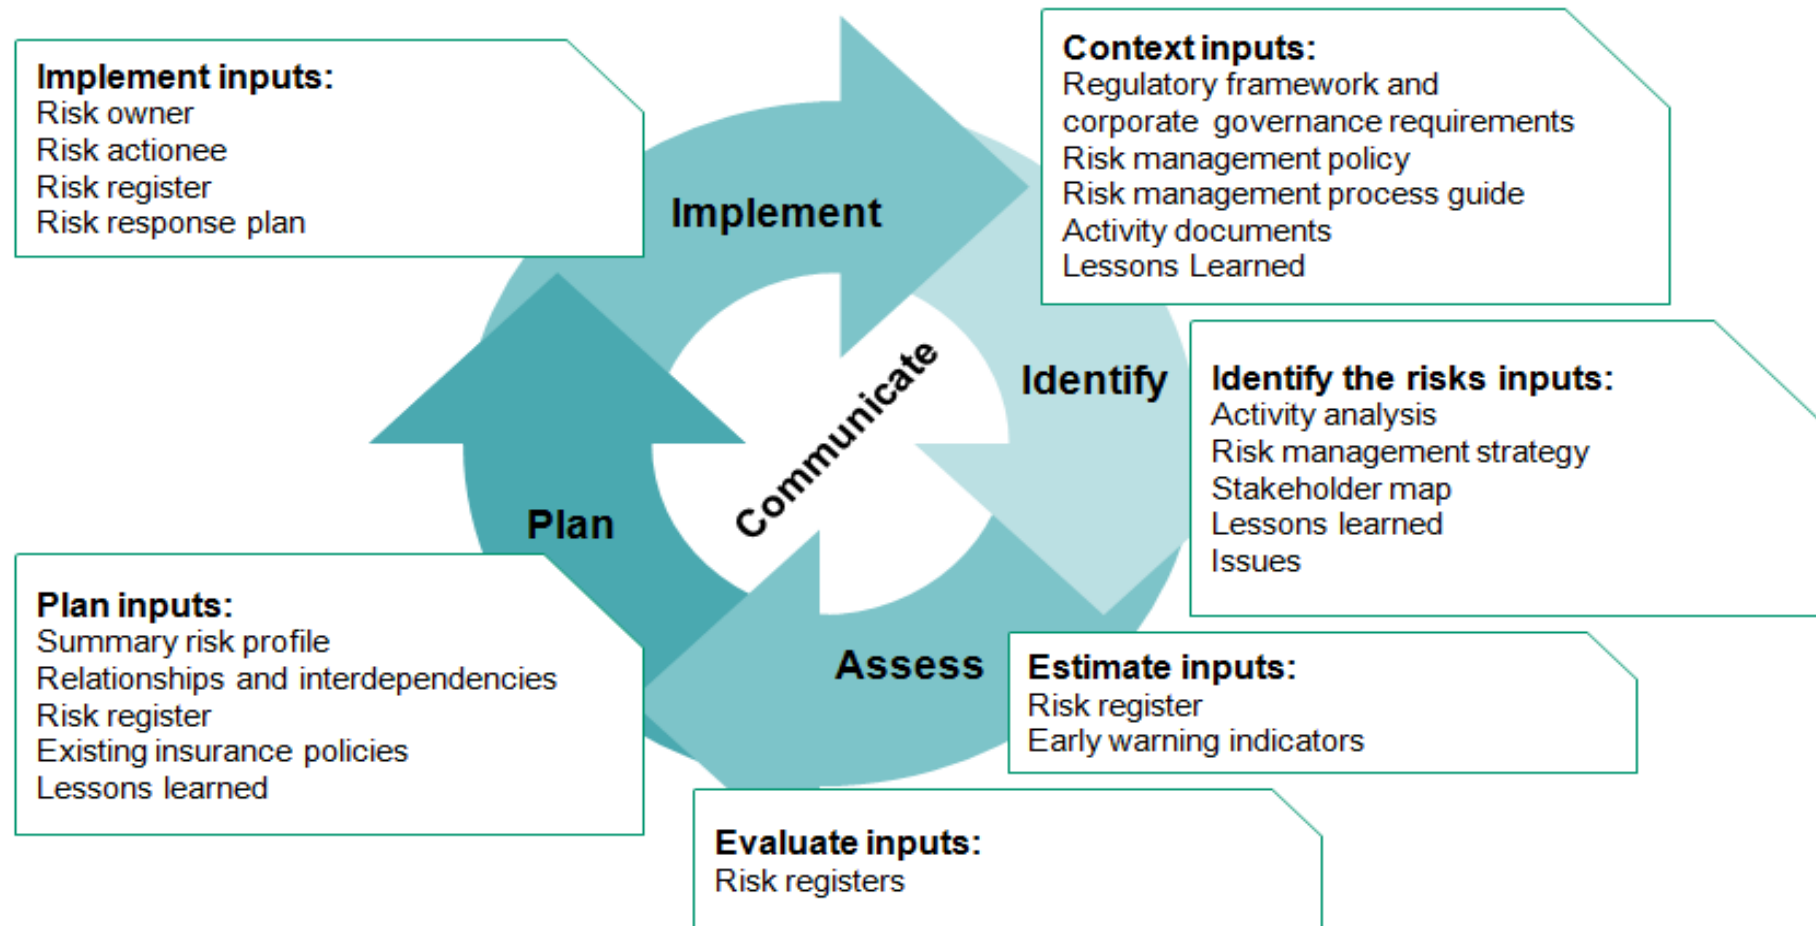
Implement inputs:
Risk owner
Risk actionee
Risk register
Risk response plan

Context inputs:
Regulatory framework and corporate governance requirements
Risk management policy
Risk management process guide
Activity documents
Lessons Learned

Implement

Identify

Communicate

Plan

Assess

Identify the risks inputs:
Activity analysis
Risk management strategy
Stakeholder map
Lessons learned
Issues

Plan inputs:
Summary risk profile
Relationships and interdependencies
Risk register
Existing insurance policies
Lessons learned

Estimate inputs:
Risk register
Early warning indicators

Evaluate inputs:
Risk registers